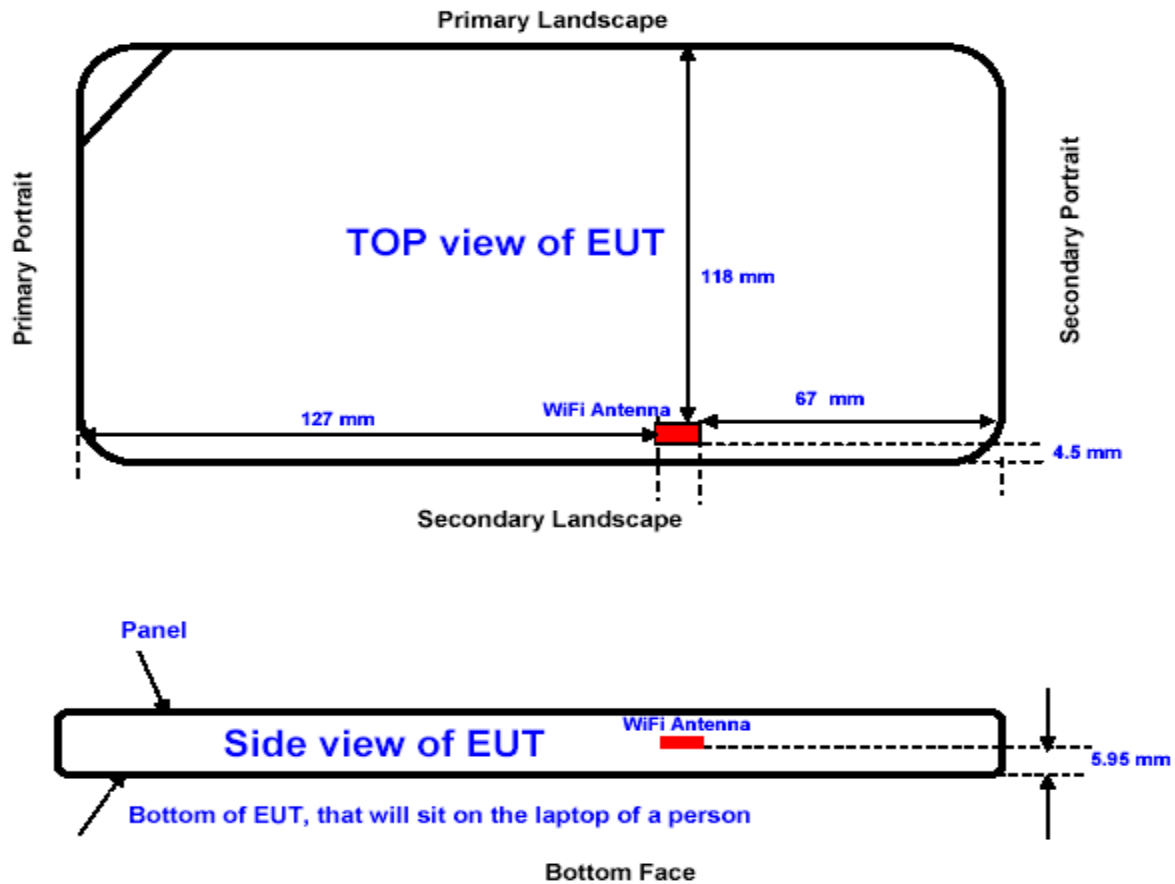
Primary Landscape

Primary Portrait

TOP view of EUT

118 mm

Secondary Portrait

127 mm

WiFi Antenna

67 mm

4.5 mm

Secondary Landscape

Panel

WiFi Antenna

Side view of EUT

5.95 mm

Bottom of EUT, that will sit on the laptop of a person

Bottom Face